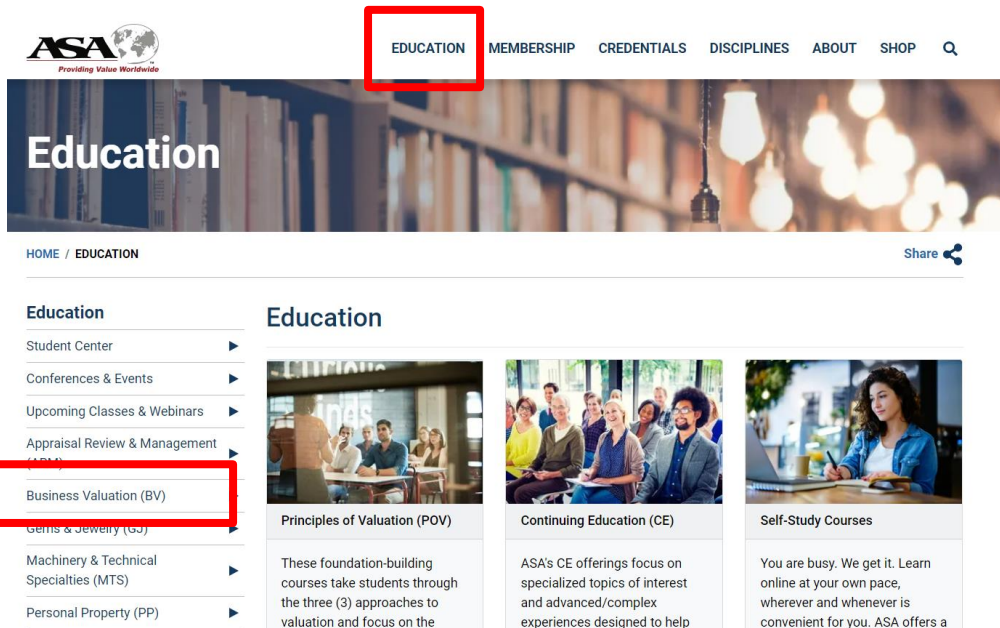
ASA
Providing Value Worldwide

EDUCATION MEMBERSHIP CREDENTIALS DISCIPLINES ABOUT SHOP

Education

HOME / EDUCATION

Share

Education

Student Center
Conferences & Events
Upcoming Classes & Webinars
Appraisal Review & Management (ARM)
Business Valuation (BV)
Gems & Jewelry (GJ)
Machinery & Technical Specialties (MTS)
Personal Property (PP)

Education

Principles of Valuation (POV)

These foundation-building courses take students through the three (3) approaches to valuation and focus on the

Continuing Education (CE)

ASA's CE offerings focus on specialized topics of interest and advanced/complex experiences designed to help

Self-Study Courses

You are busy. We get it. Learn online at your own pace, wherever and whenever is convenient for you. ASA offers a